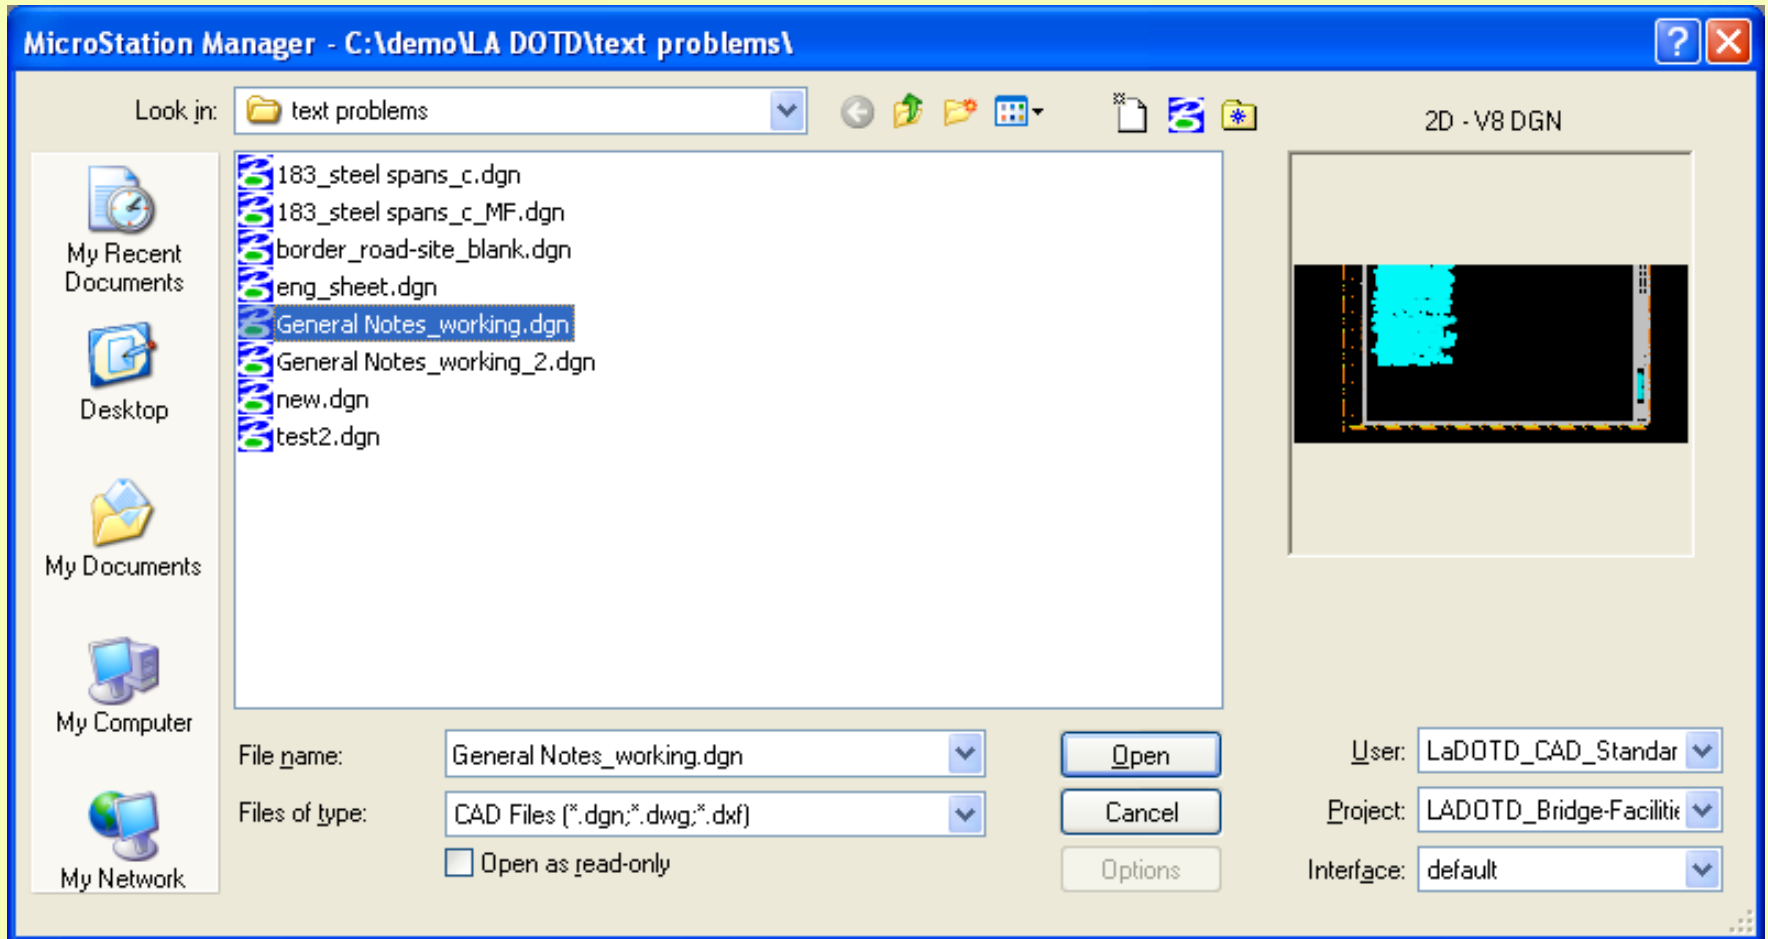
MicroStation Manager - C:\demo\LA DOTD\text problems\

Look in: text problems

2D - V8 DGN

My Recent Documents

Desktop

My Documents

My Computer

My Network

183_steel spans_c.dgn
183_steel spans_c_MF.dgn
border_road-site_blank.dgn
eng_sheet.dgn
General Notes_working.dgn
General Notes_working_2.dgn
new.dgn
test2.dgn

File name: General Notes_working.dgn

Files of type: CAD Files (*.dgn;*.dwg;*.dxf)

Open as read-only

Open

Cancel

Options

User: LaDOTD_CAD_Standar

Project: LADOTD_Bridge-Facilitie

Interface: default